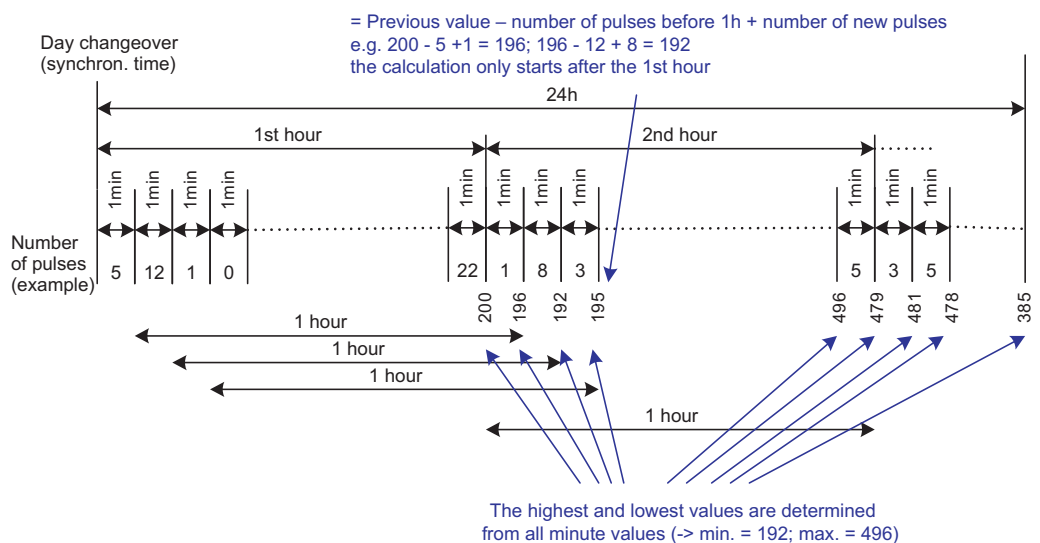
= Previous value – number of pulses before 1h + number of new pulses
e.g. 200 - 5 +1 = 196; 196 - 12 + 8 = 192
the calculation only starts after the 1st hour

Day changeover
(synchron. time)

24h

1st hour

2nd hour

1min 1min 1min 1min 1min 1min 1min 1min 1min 1min 1min

Number
of pulses
(example)

5 12 1 0 22 1 8 3 5 3 5

200 196 192 195 496 479 481 478 385

1 hour
1 hour
1 hour
1 hour

The highest and lowest values are determined
from all minute values (-> min. = 192; max. = 496)